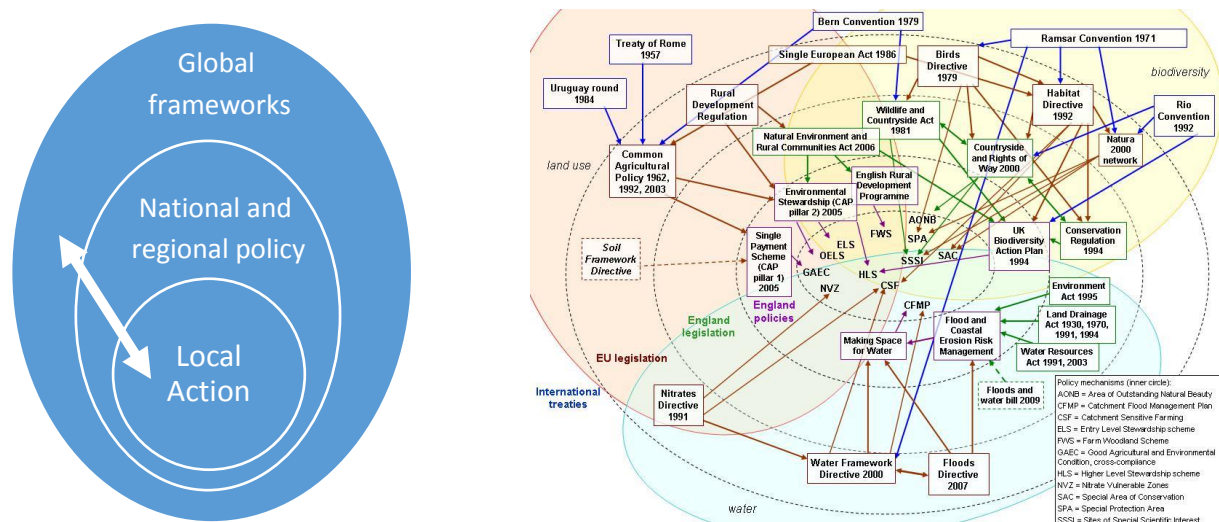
Global frameworks

National and regional policy

Local Action

Bern Convention 1979

Treaty of Rome 1957

Single European Act 1986

Birds Directive 1979

Ramsar Convention 1971

biodiversity

Uruguay round 1984

Rural Development Regulation

Wildlife and Countryside Act 1981

Habitat Directive 1992

Rio Convention 1992

Natural Environment and Rural Communities Act 2006

Natura 2000 network

land use

Common Agricultural Policy 1962, 1992, 2003

Countryside and Rights of Way 2000

English Rural Development Programme

Environmental Stewardship (CAP pillar 2) 2005

AONB

FWS

SPA

Conservation Regulation 1994

UK Biodiversity Action Plan 1994

Soil Framework Directive

Single Payment Scheme (CAP pillar 1) 2005

ELS

OELS

GAEC

HLS

SSSI

SAC

NVZ

CSF

England policies

Environment Act 1995

England legislation

CFMP

Land Drainage Act 1930, 1970, 1991, 1994

Flood and Coastal Erosion Risk Management

Making Space for Water

EU legislation

Water Resources Act 1991, 2003

International treaties

Floods and water bill 2009

Nitrates Directive 1991

Water Framework Directive 2000

Floods Directive 2007

water

Policy mechanisms (inner circle):
AONB = Area of Outstanding Natural Beauty
CFMP = Catchment Flood Management Plan
CSF = Catchment Sensitive Farming
ELS = Entry Level Stewardship scheme
FWS = Farm Woodland Scheme
GAEC = Good Agricultural and Environmental Condition, cross-compliance
HLS = Higher Level Stewardship scheme
NVZ = Nitrate Vulnerable Zones
SAC = Special Area of Conservation
SPA = Special Protection Area
SSSI = Sites of Special Scientific Interest